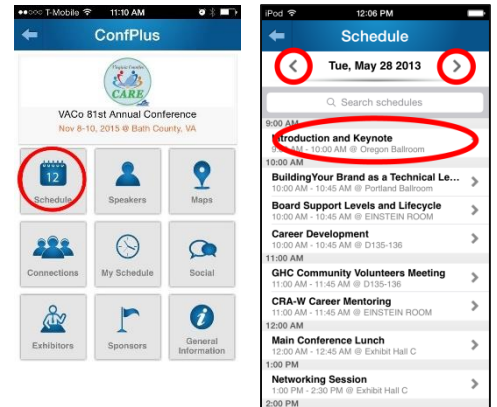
T-Mobile 11:10 AM

ConfPlus

Virginia Families CARE

VACo 81st Annual Conference

Nov 8-10, 2015 @ Bath County, VA

12

Schedule

Speakers

Maps

Connections

My Schedule

Social

Exhibitors

Sponsors

General Information

iPod 12:06 PM

Schedule

Tue, May 28 2013

Search schedules

9:00 AM

Introduction and Keynote

9:00 AM - 10:00 AM @ Oregon Ballroom

10:00 AM

BuildingYour Brand as a Technical Le...

10:00 AM - 10:45 AM @ Portland Ballroom

Board Support Levels and Lifecycle

10:00 AM - 10:45 AM @ EINSTEIN ROOM

Career Development

10:00 AM - 10:45 AM @ D135-136

11:00 AM

GHC Community Volunteers Meeting

11:00 AM - 11:45 AM @ D135-136

CRA-W Career Mentoring

11:00 AM - 11:45 AM @ EINSTEIN ROOM

12:00 AM

Main Conference Lunch

12:00 AM - 12:45 AM @ Exhibit Hall C

1:00 PM

Networking Session

1:00 PM - 2:30 PM @ Exhibit Hall C

2:00 PM